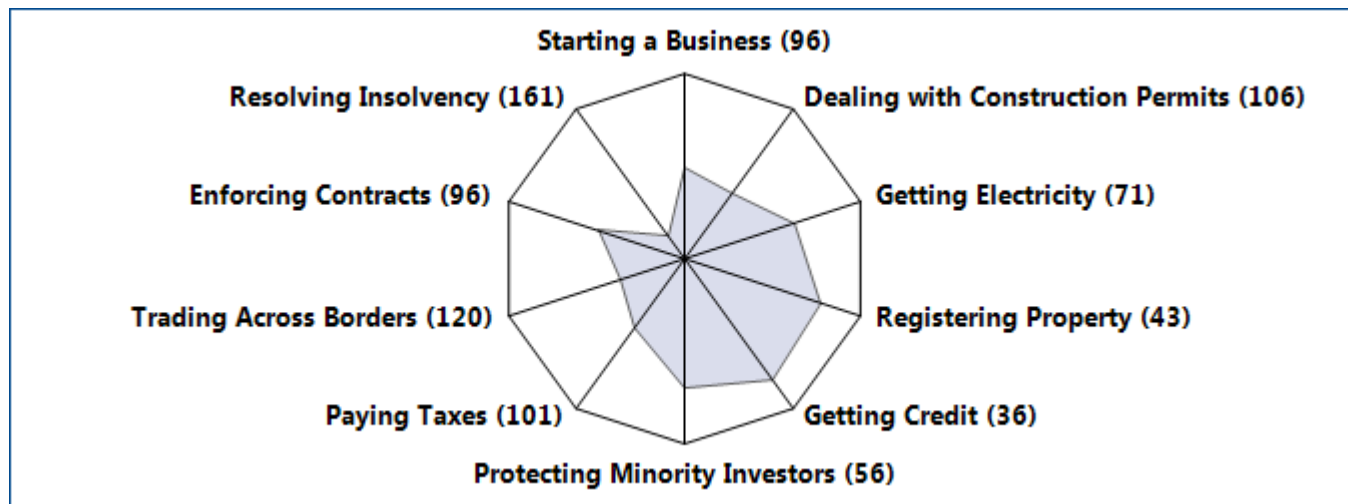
Starting a Business (96)
Dealing with Construction Permits (106)
Getting Electricity (71)
Registering Property (43)
Getting Credit (36)
Protecting Minority Investors (56)
Paying Taxes (101)
Trading Across Borders (120)
Enforcing Contracts (96)
Resolving Insolvency (161)